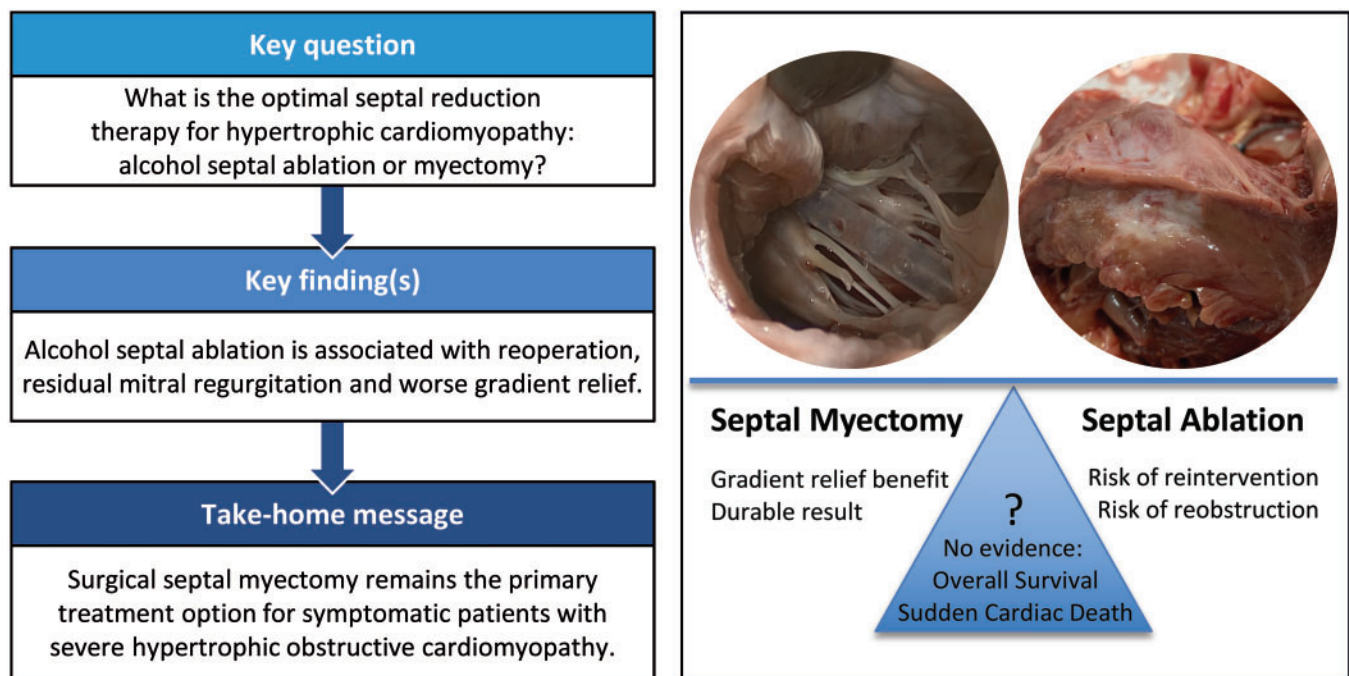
Key question

What is the optimal septal reduction therapy for hypertrophic cardiomyopathy: alcohol septal ablation or myectomy?

Key finding(s)

Alcohol septal ablation is associated with reoperation, residual mitral regurgitation and worse gradient relief.

Take-home message

Surgical septal myectomy remains the primary treatment option for symptomatic patients with severe hypertrophic obstructive cardiomyopathy.

Septal Myectomy

Gradient relief benefit
Durable result

Septal Ablation

Risk of reintervention
Risk of reobstruction

?
No evidence:
Overall Survival
Sudden Cardiac Death